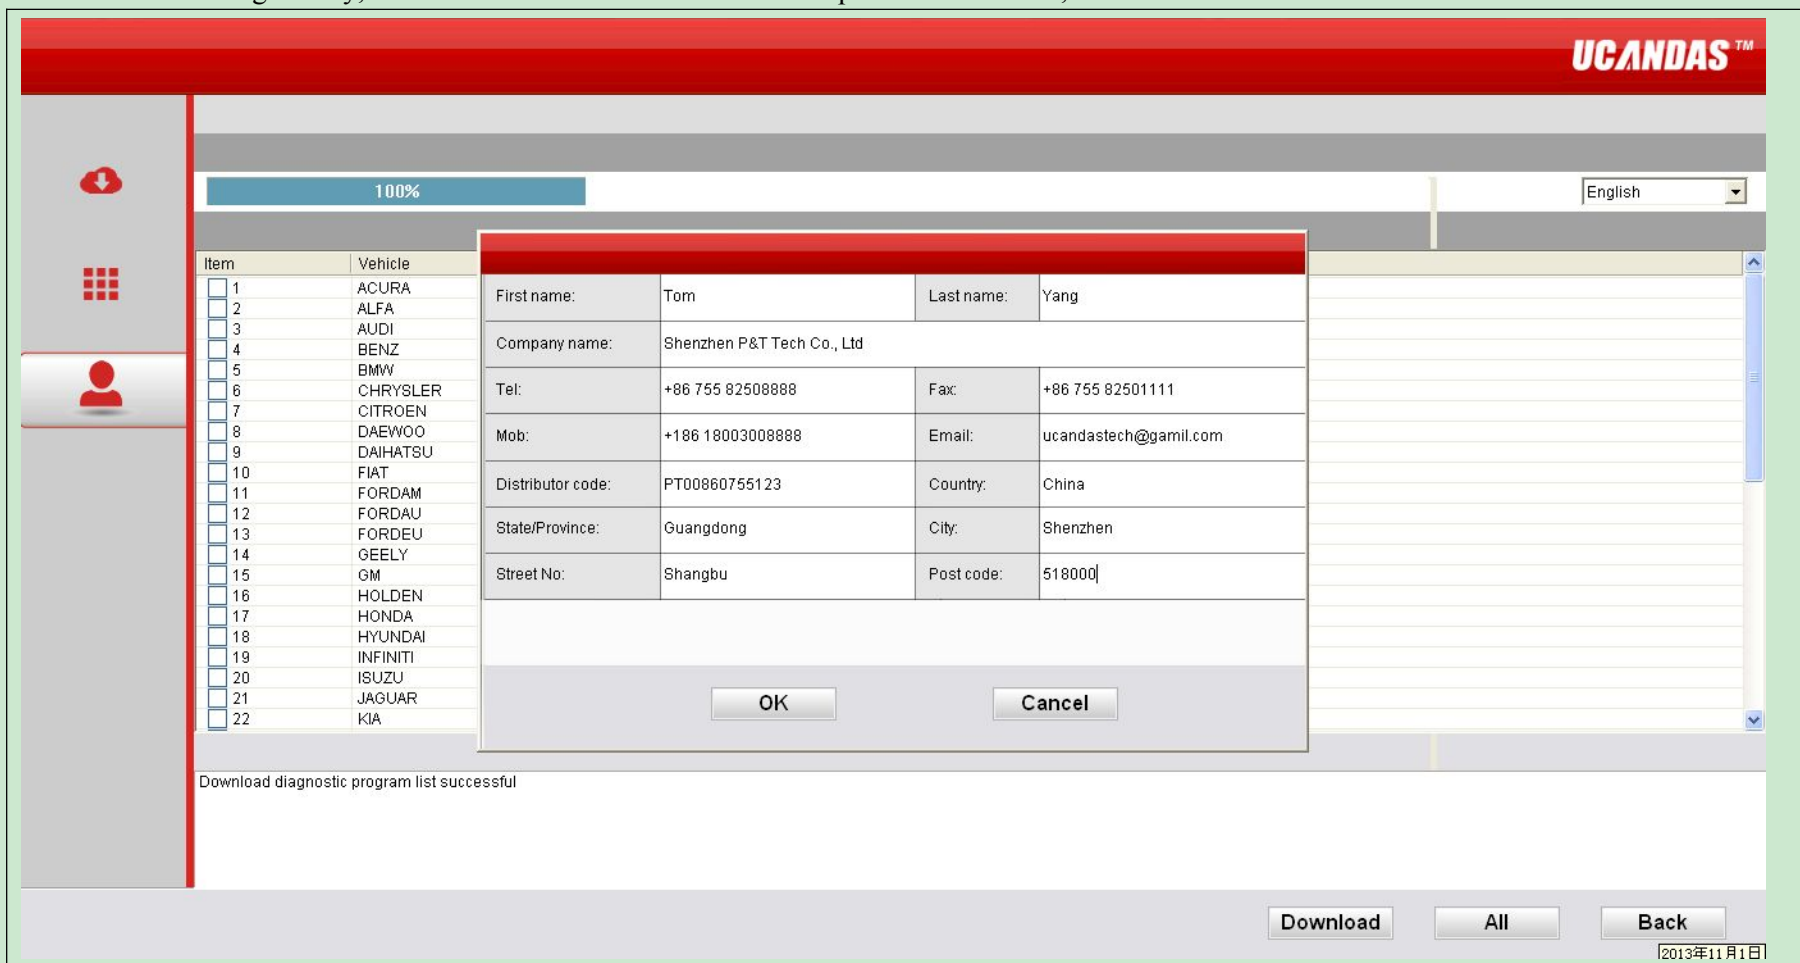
UCANDAS™

100%

English

| Item | Vehicle |
|---|---|
| 1 | ACURA |
| 2 | ALFA |
| 3 | AUDI |
| 4 | BENZ |
| 5 | BMW |
| 6 | CHRYSLER |
| 7 | CITROEN |
| 8 | DAEWOO |
| 9 | DAIHATSU |
| 10 | FIAT |
| 11 | FORDAM |
| 12 | FORDAU |
| 13 | FORDEU |
| 14 | GEELY |
| 15 | GM |
| 16 | HOLDEN |
| 17 | HONDA |
| 18 | HYUNDAI |
| 19 | INFINITI |
| 20 | ISUZU |
| 21 | JAGUAR |
| 22 | KIA |

| First name: | Tom | Last name: | Yang |
|---|---|---|---|
| Company name: | Shenzhen P&T Tech Co., Ltd | | |
| Tel: | +86 755 82508888 | Fax: | +86 755 82501111 |
| Mob: | +186 18003008888 | Email: | ucandastech@gamil.com |
| Distributor code: | PT00860755123 | Country: | China |
| State/Province: | Guangdong | City: | Shenzhen |
| Street No: | Shangbu | Post code: | 518000 |

OK Cancel

Download diagnostic program list successful

Download All Back

2013年11月1日